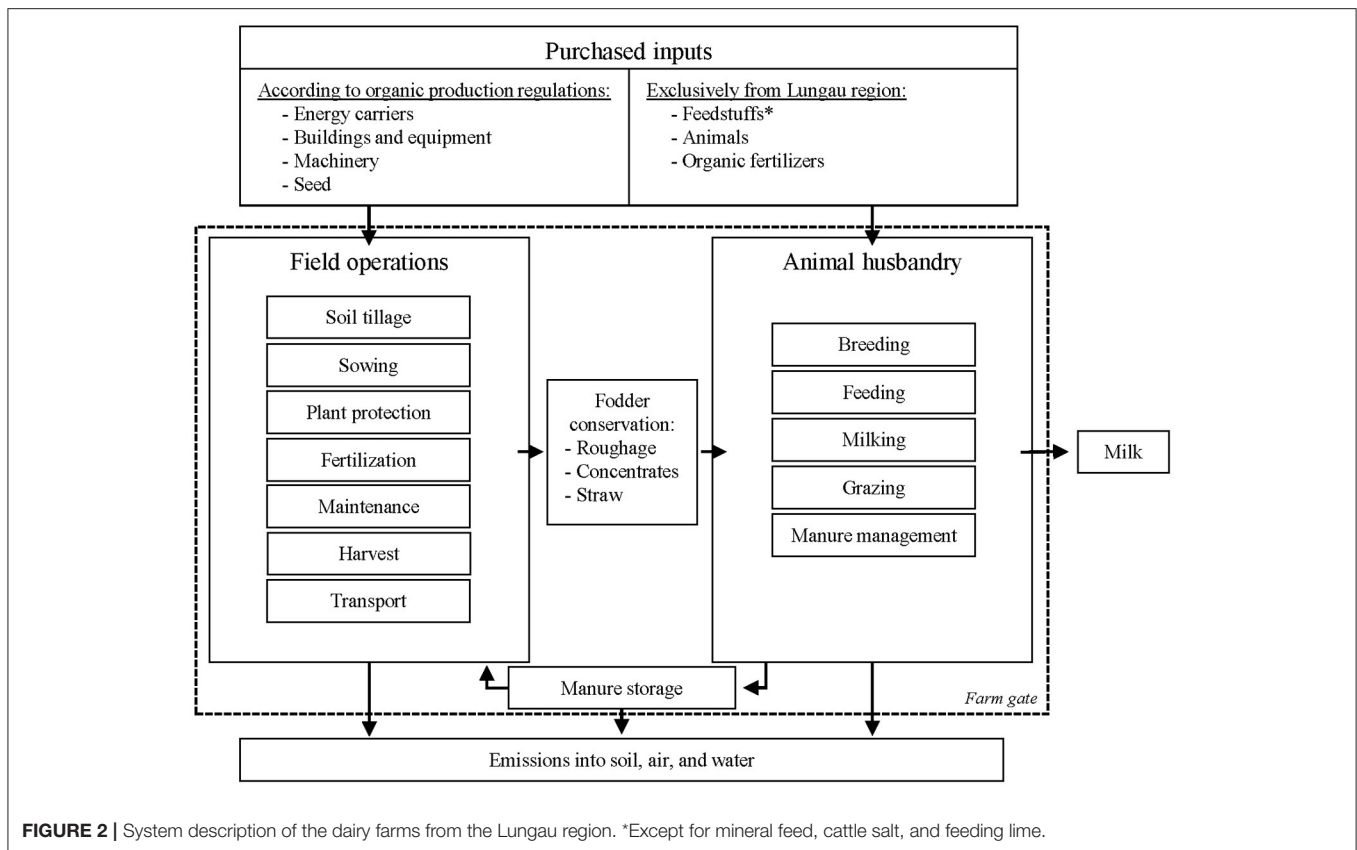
Purchased inputs

According to organic production regulations:
- Energy carriers
- Buildings and equipment
- Machinery
- Seed

Exclusively from Lungau region:
- Feedstuffs*
- Animals
- Organic fertilizers

Field operations

Soil tillage

Sowing

Plant protection

Fertilization

Maintenance

Harvest

Transport

Fodder conservation:
- Roughage
- Concentrates
- Straw

Animal husbandry

Breeding

Feeding

Milking

Grazing

Manure management

Milk

Manure storage

Farm gate

Emissions into soil, air, and water

FIGURE 2 | System description of the dairy farms from the Lungau region. *Except for mineral feed, cattle salt, and feeding lime.